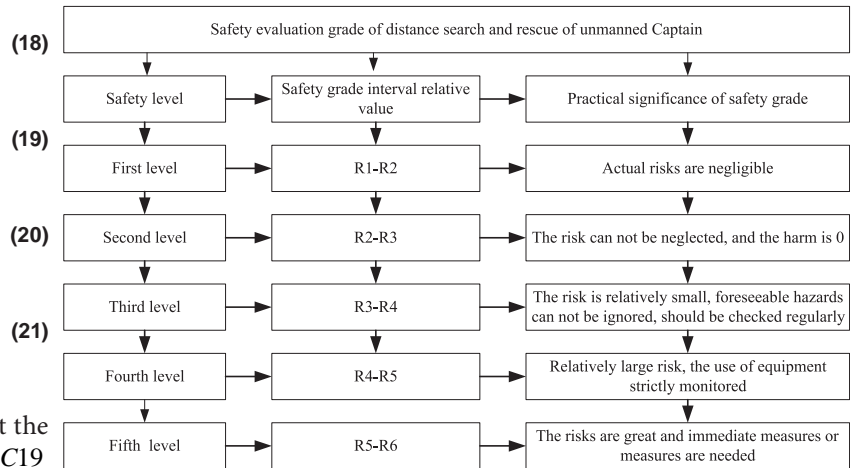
(18)

Safety evaluation grade of distance search and rescue of unmanned Captain

Safety level

Safety grade interval relative value

Practical significance of safety grade

(19)

First level

R1-R2

Actual risks are negligible

(20)

Second level

R2-R3

The risk can not be neglected, and the harm is 0

Third level

R3-R4

The risk is relatively small, foreseeable hazards can not be ignored, should be checked regularly

(21)

Fourth level

R4-R5

Relatively large risk, the use of equipment strictly monitored

t the

Fifth level

R5-R6

The risks are great and immediate measures or measures are needed

C19